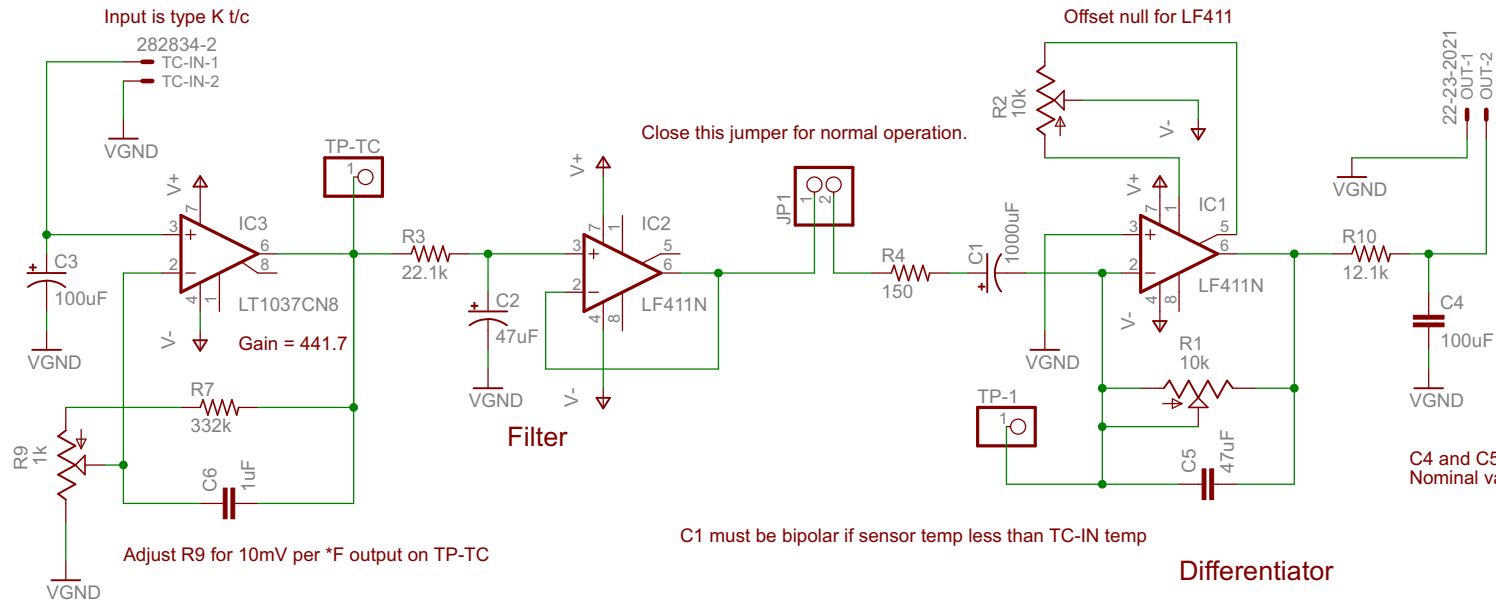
Input is type K t/c

282834-2
TC-IN-1
TC-IN-2

VGND

TP-TC
1

V+
7
3
2
4
1
6
8
IC3
LT1037CN8
V-
Gain = 441.7

C3
100uF
VGND

R7
332k

R9
1k

C6
1uF

VGND

Adjust R9 for 10mV per *F output on TP-TC

R3
22.1k

C2
47uF
VGND

V+
7
3
2
4
8
5
6
IC2
LF411N
V-

Filter

Close this jumper for normal operation.

JP1
1 2

R4
150

C1
1000uF

Offset null for LF411

R2
10k
V-

V+
7
1
5
3
2
4
8
6
IC1
LF411N
V-

VGND

R1
10k

TP-1
1

C5
47uF

C1 must be bipolar if sensor temp less than TC-IN temp

Differentiator

22-23-2021
OUT-1
OUT-2

VGND

R10
12.1k

C4
100uF
VGND

C4 and C5
Nominal va